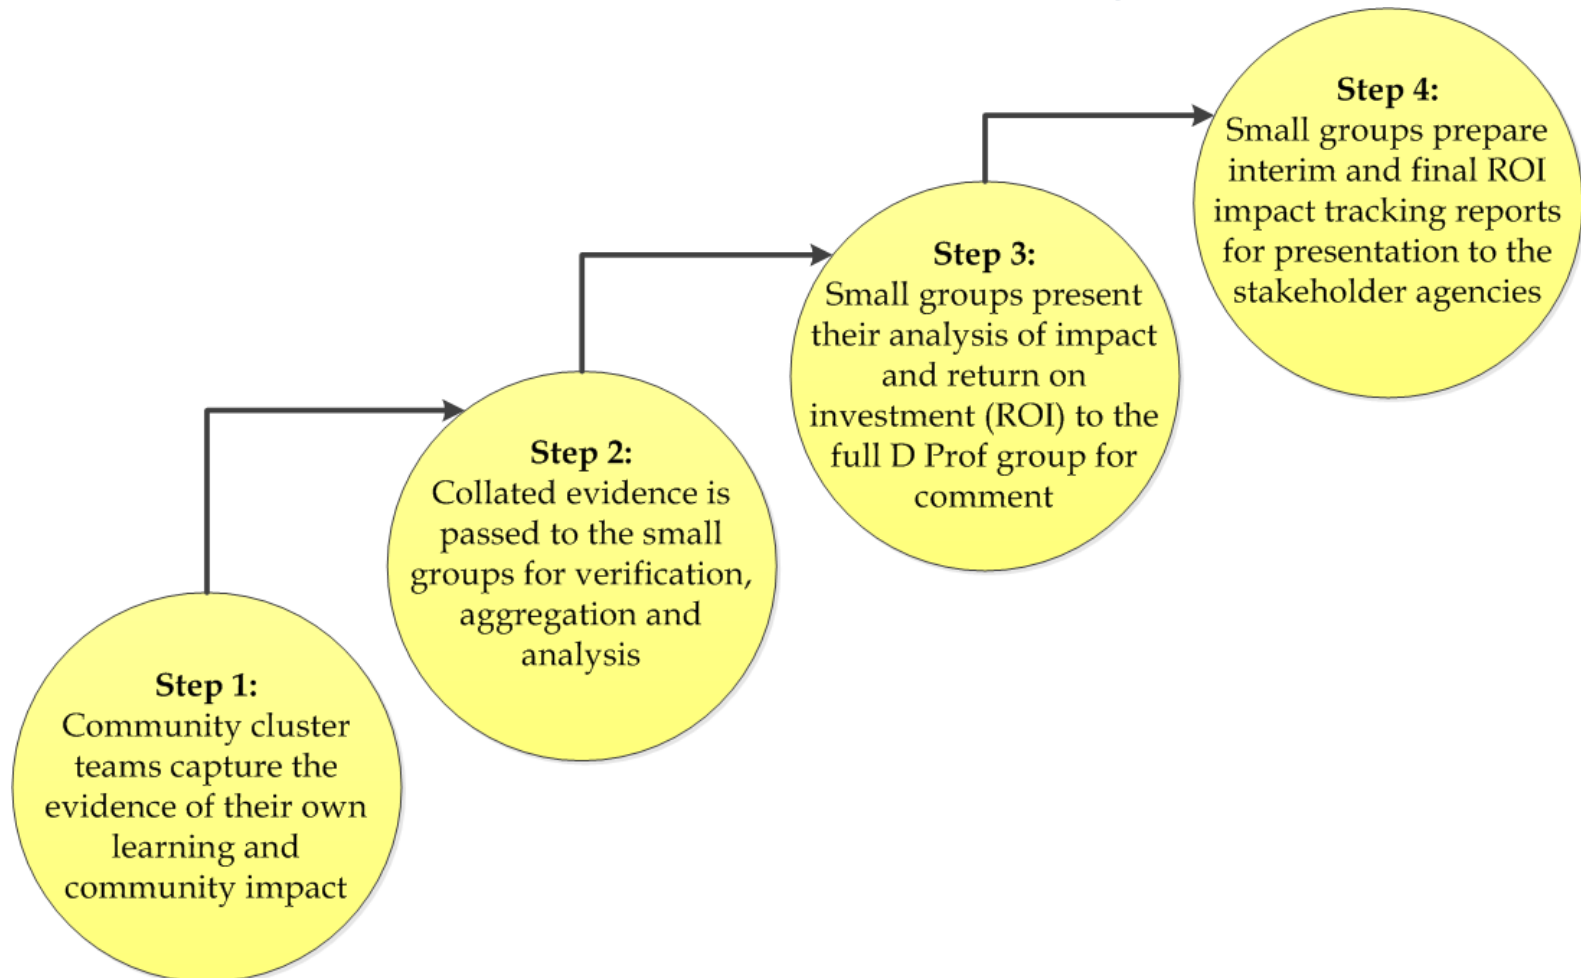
**Step 1:**
Community cluster teams capture the evidence of their own learning and community impact

**Step 2:**
Collated evidence is passed to the small groups for verification, aggregation and analysis

**Step 3:**
Small groups present their analysis of impact and return on investment (ROI) to the full D Prof group for comment

**Step 4:**
Small groups prepare interim and final ROI impact tracking reports for presentation to the stakeholder agencies